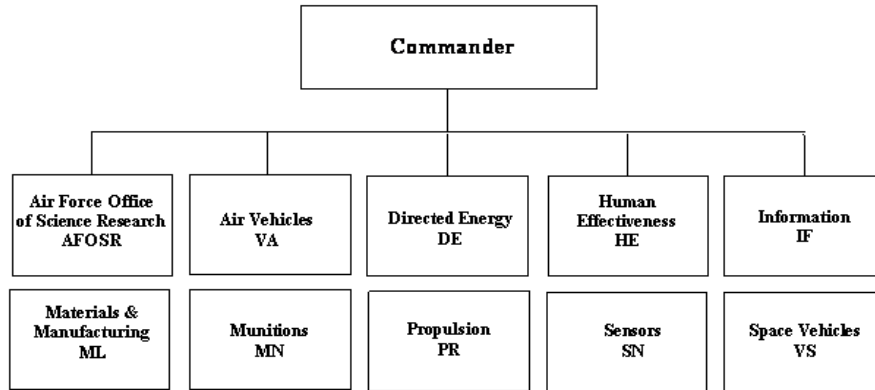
Commander

Air Force Office of Science Research AFOSR

Air Vehicles VA

Directed Energy DE

Human Effectiveness HE

Information IF

Materials & Manufacturing ML

Munitions MN

Propulsion PR

Sensors SN

Space Vehicles VS